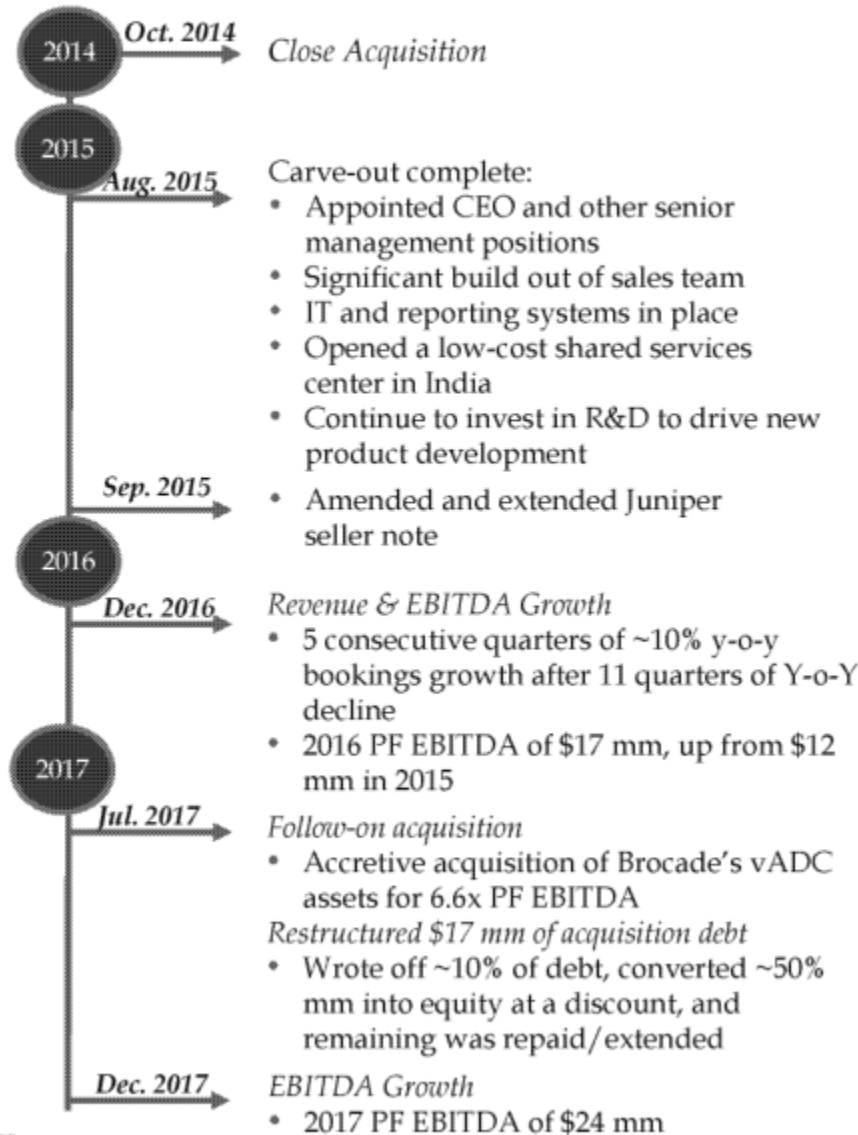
2014 Oct. 2014 Close Acquisition

2015

Aug. 2015 Carve-out complete:
- Appointed CEO and other senior management positions
- Significant build out of sales team
- IT and reporting systems in place
- Opened a low-cost shared services center in India
- Continue to invest in R&D to drive new product development

Sep. 2015
- Amended and extended Juniper seller note

2016

Dec. 2016 Revenue & EBITDA Growth
- 5 consecutive quarters of ~10% y-o-y bookings growth after 11 quarters of Y-o-Y decline
- 2016 PF EBITDA of $17 mm, up from $12 mm in 2015

2017

Jul. 2017 Follow-on acquisition
- Accretive acquisition of Brocade's vADC assets for 6.6x PF EBITDA

Restructured $17 mm of acquisition debt
- Wrote off ~10% of debt, converted ~50% mm into equity at a discount, and remaining was repaid/extended

Dec. 2017 EBITDA Growth
- 2017 PF EBITDA of $24 mm